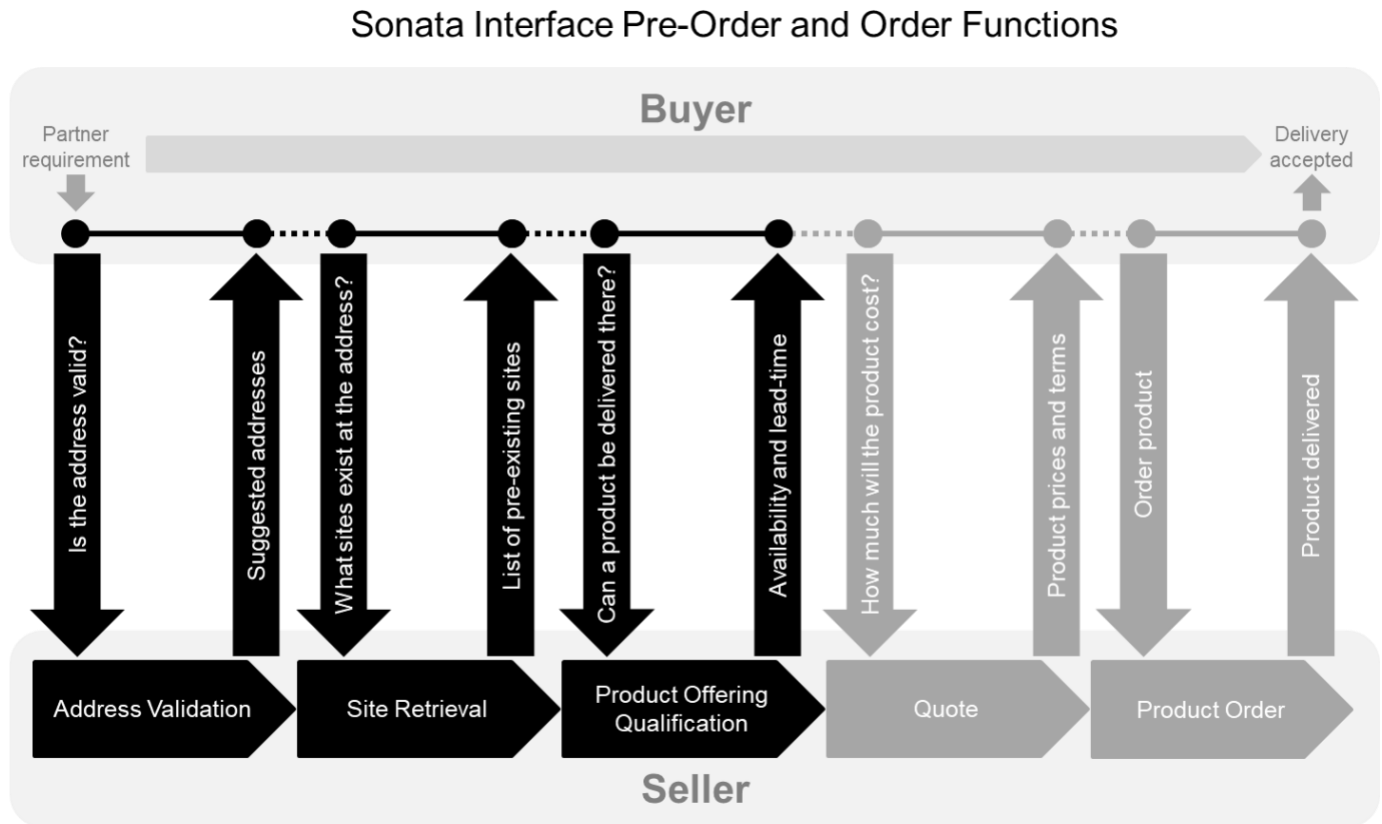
Sonata Interface Pre-Order and Order Functions

Buyer

Partner requirement

Delivery accepted

Is the address valid?

Suggested addresses

What sites exist at the address?

List of pre-existing sites

Can a product be delivered there?

Availability and lead-time

How much will the product cost?

Product prices and terms

Order product

Product delivered

Address Validation

Site Retrieval

Product Offering Qualification

Quote

Product Order

Seller